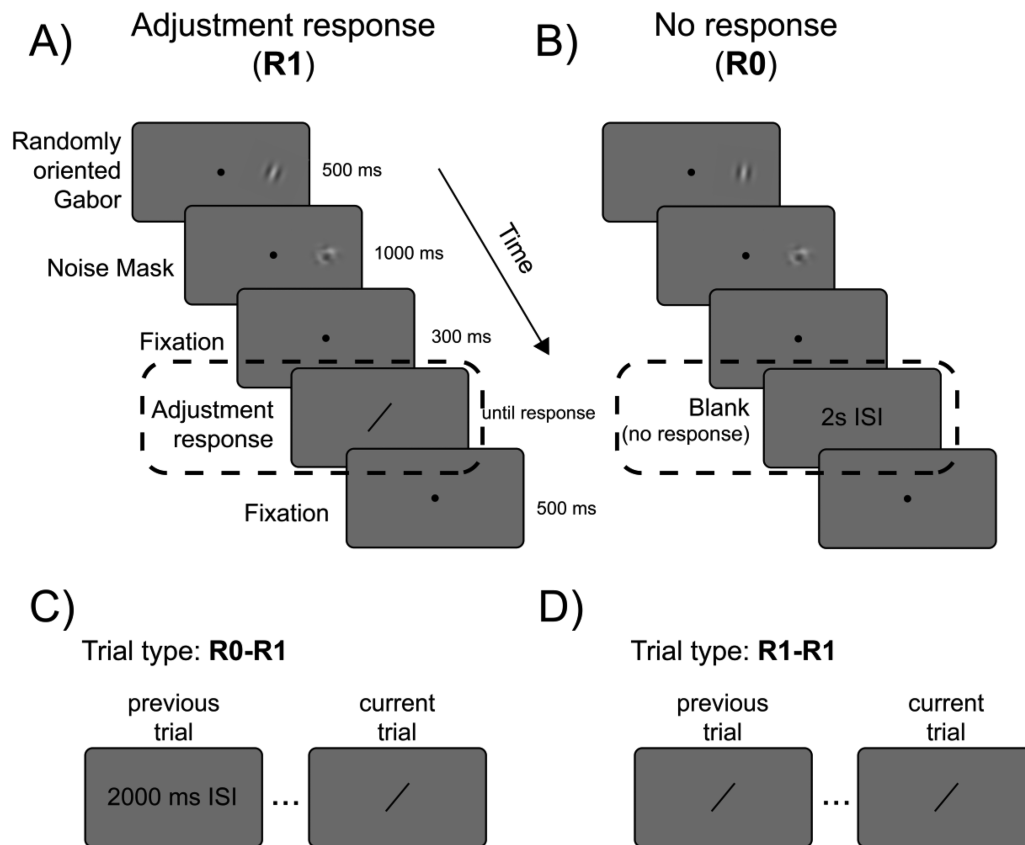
A) Adjustment response (**R1**)

B) No response (**R0**)

Randomly oriented Gabor

500 ms

Time

Noise Mask

1000 ms

Fixation

300 ms

Adjustment response

until response

Fixation

500 ms

Blank (no response)

2s ISI

C)

Trial type: **R0-R1**

previous trial

current trial

2000 ms ISI

...

D)

Trial type: **R1-R1**

previous trial

current trial

...